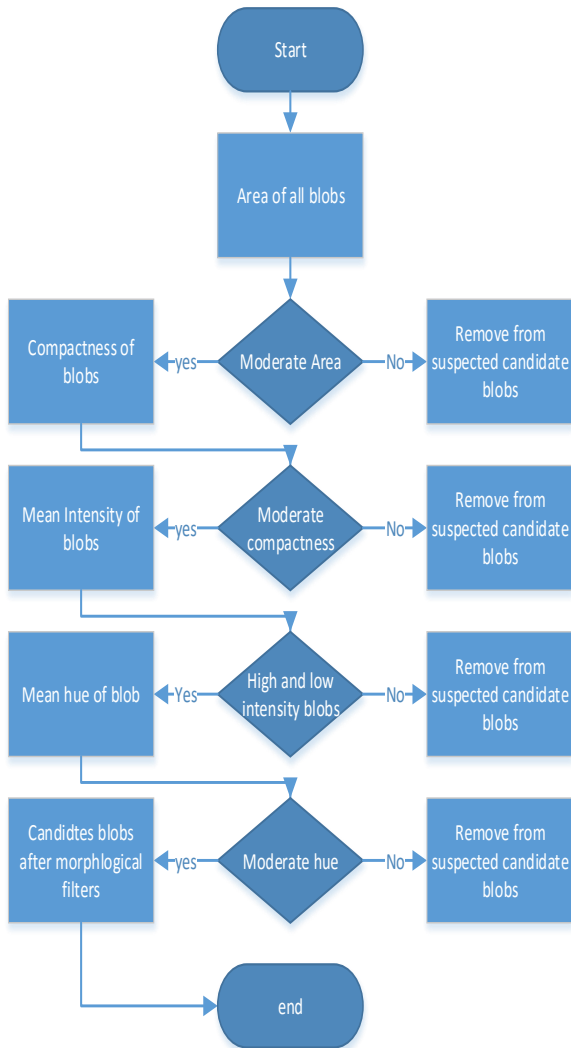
Start

Area of all blobs

Compactness of blobs

yes

Moderate Area

No

Remove from suspected candidate blobs

Mean Intensity of blobs

yes

Moderate compactness

No

Remove from suspected candidate blobs

Mean hue of blob

Yes

High and low intensity blobs

No

Remove from suspected candidate blobs

Candidtes blobs after morphlogical filters

yes

Moderate hue

No

Remove from suspected candidate blobs

end